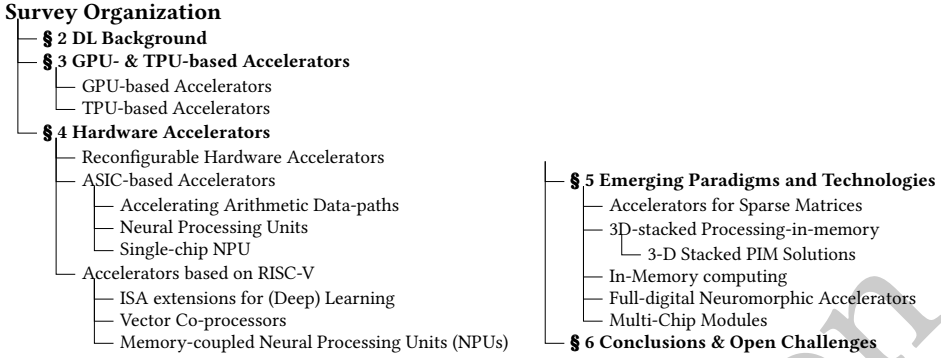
Survey Organization

§ 2 DL Background

§ 3 GPU- & TPU-based Accelerators

GPU-based Accelerators

TPU-based Accelerators

§ 4 Hardware Accelerators

Reconfigurable Hardware Accelerators

ASIC-based Accelerators

Accelerating Arithmetic Data-paths

Neural Processing Units

Single-chip NPU

Accelerators based on RISC-V

ISA extensions for (Deep) Learning

Vector Co-processors

Memory-coupled Neural Processing Units (NPUs)

§ 5 Emerging Paradigms and Technologies

Accelerators for Sparse Matrices

3D-stacked Processing-in-memory

3-D Stacked PIM Solutions

In-Memory computing

Full-digital Neuromorphic Accelerators

Multi-Chip Modules

§ 6 Conclusions & Open Challenges